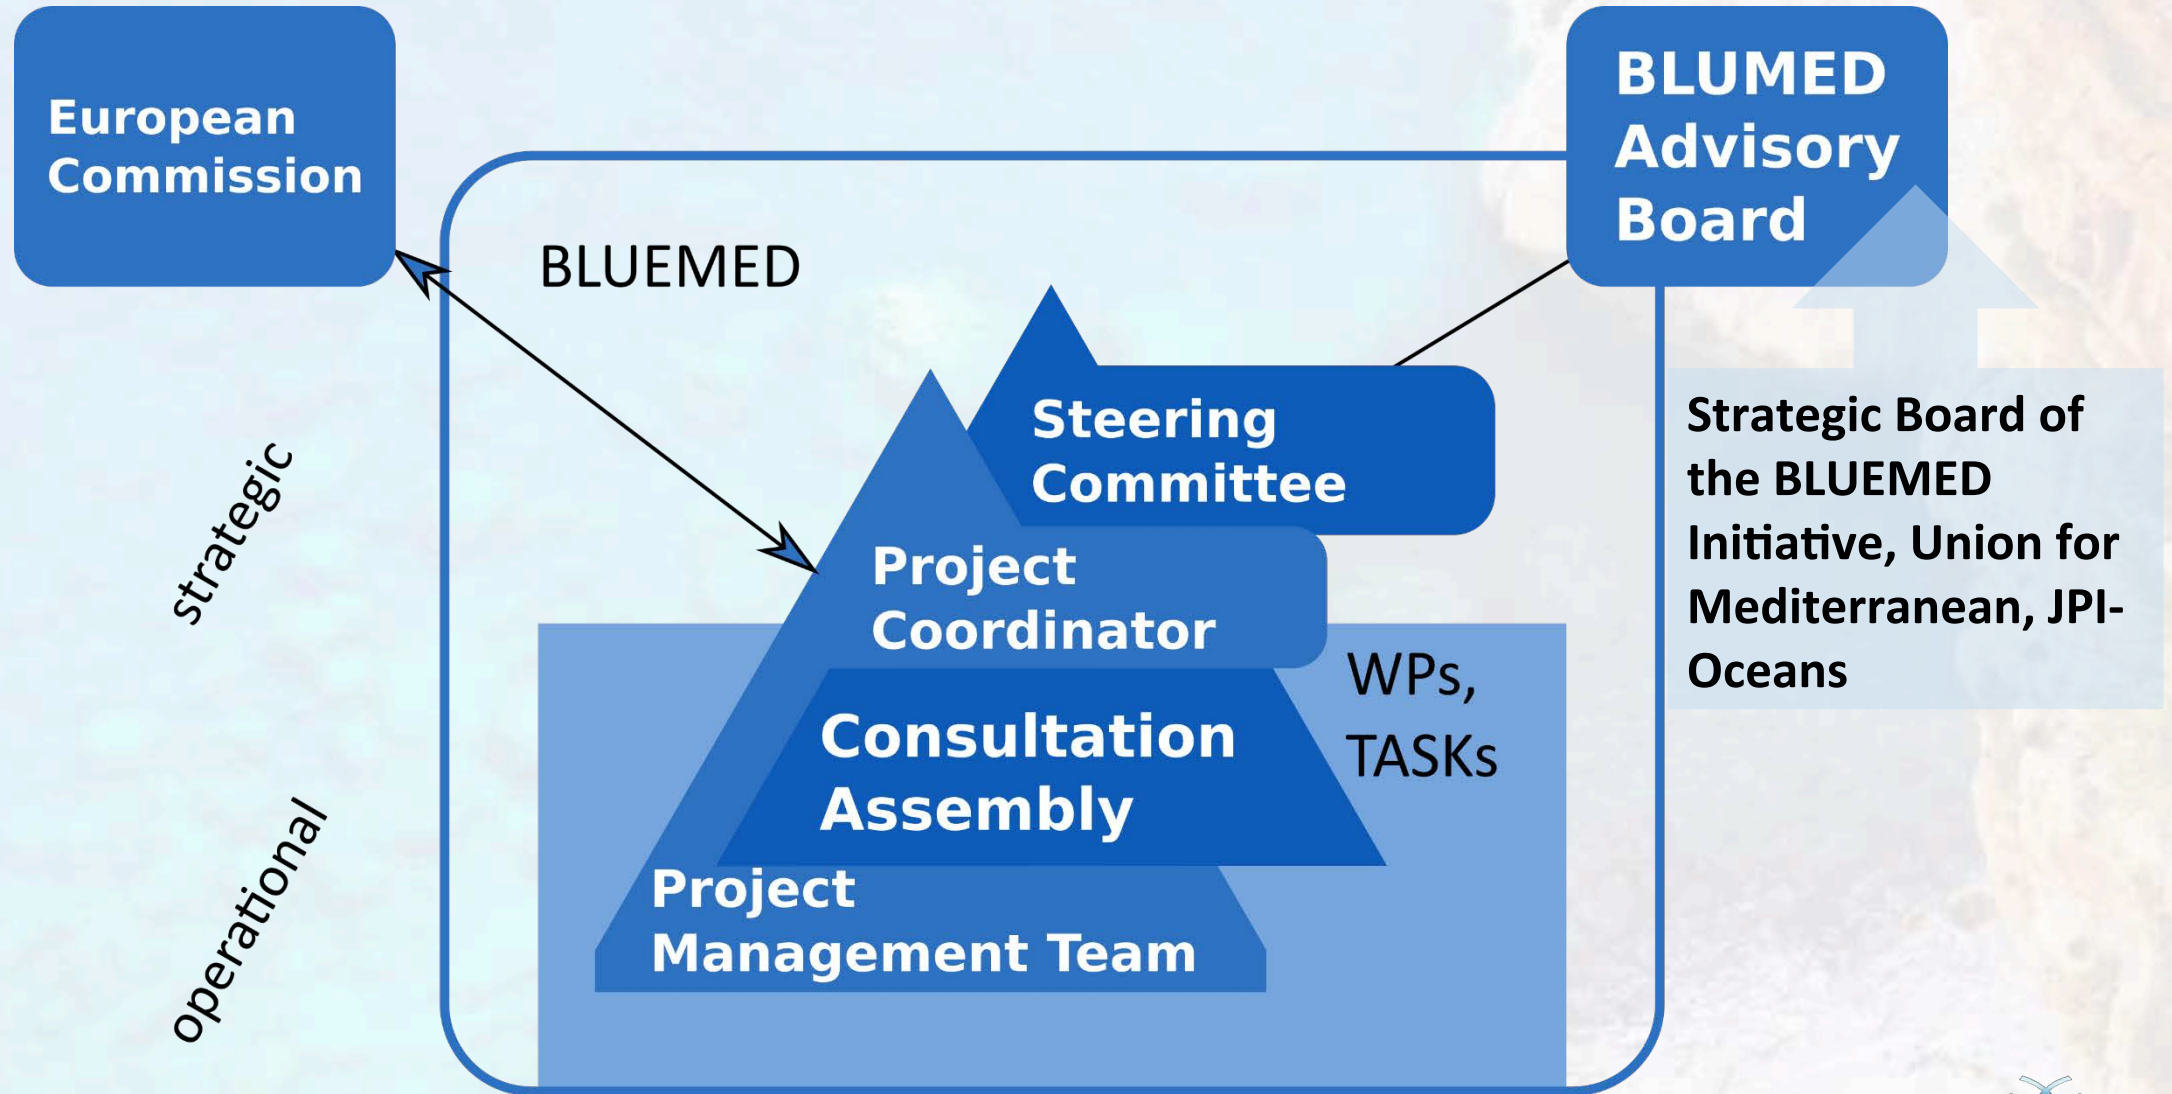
European Commission

BLUMED Advisory Board

BLUEMED

Steering Committee

Project Coordinator

Consultation Assembly

Project Management Team

WPs, TASKs

strategic

operational

Strategic Board of the BLUEMED Initiative, Union for Mediterranean, JPI-Oceans